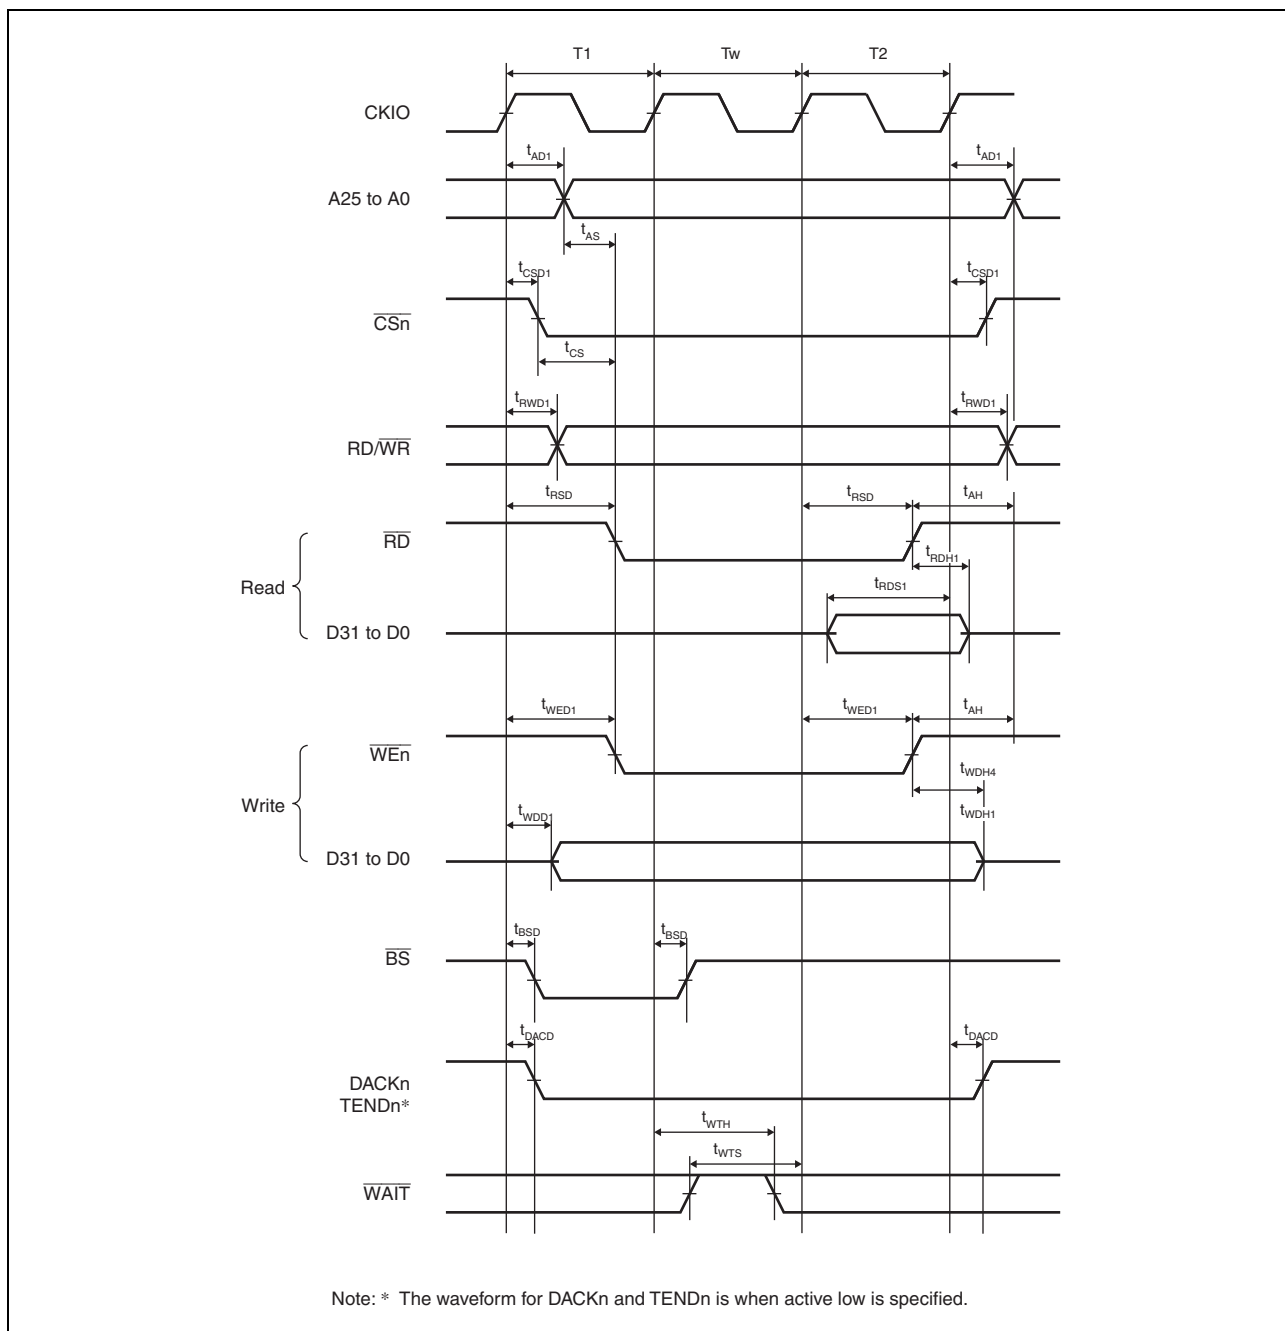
T1
Tw
T2
CKIO
$t_{AD1}$
$t_{AD1}$
A25 to A0
$t_{AS}$
$t_{CSD1}$
$t_{CSD1}$
$\overline{CSn}$
$t_{CS}$
$t_{RWD1}$
$t_{RWD1}$
RD/$\overline{WR}$
$t_{RSD}$
$t_{RSD}$
$t_{AH}$
$\overline{RD}$
$t_{RDH1}$
Read
$t_{RDS1}$
D31 to D0
$t_{WED1}$
$t_{WED1}$
$t_{AH}$
$\overline{WEn}$
$t_{WDH4}$
Write
$t_{WDD1}$
$t_{WDH1}$
D31 to D0
$t_{BSD}$
$t_{BSD}$
$\overline{BS}$
$t_{DACD}$
$t_{DACD}$
DACKn
TENDn*
$t_{WTH}$
$t_{WTS}$
$\overline{WAIT}$

Note: * The waveform for DACKn and TENDn is when active low is specified.